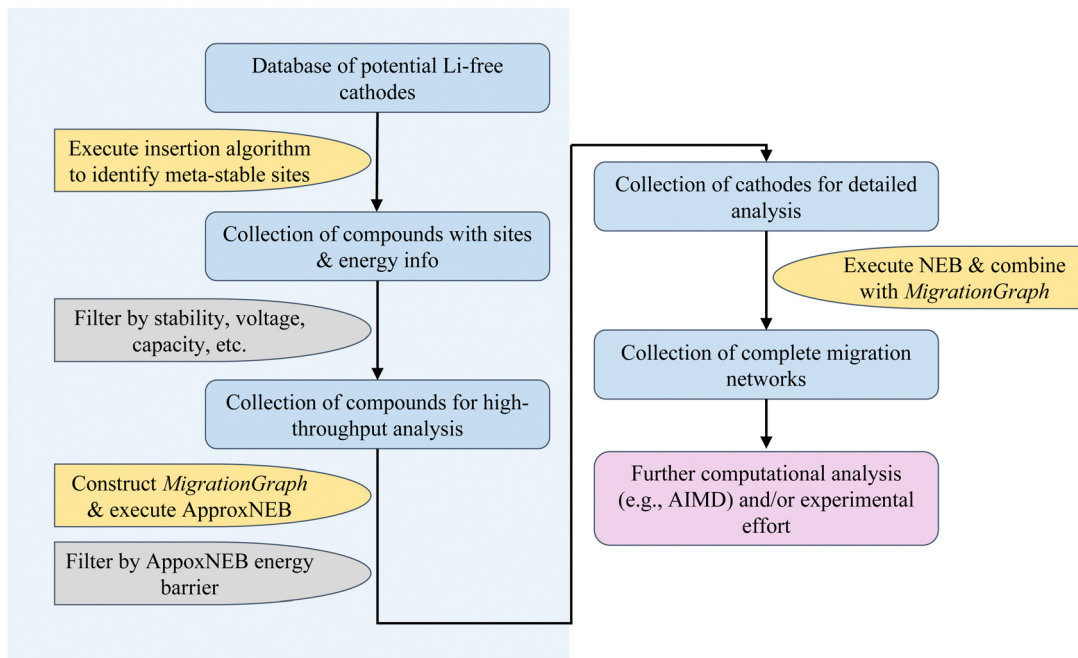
Database of potential Li-free cathodes

Execute insertion algorithm to identify meta-stable sites

Collection of compounds with sites & energy info

Filter by stability, voltage, capacity, etc.

Collection of compounds for high-throughput analysis

Construct *MigrationGraph* & execute ApproxNEB

Filter by AppoxNEB energy barrier

Collection of cathodes for detailed analysis

Execute NEB & combine with *MigrationGraph*

Collection of complete migration networks

Further computational analysis (e.g., AIMD) and/or experimental effort